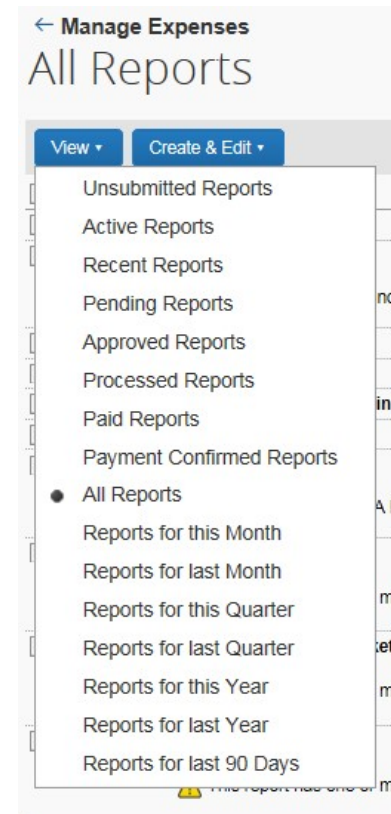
← Manage Expenses
All Reports

View ▾ Create & Edit ▾

Unsubmitted Reports
Active Reports
Recent Reports
Pending Reports
Approved Reports
Processed Reports
Paid Reports
Payment Confirmed Reports
All Reports
Reports for this Month
Reports for last Month
Reports for this Quarter
Reports for last Quarter
Reports for this Year
Reports for last Year
Reports for last 90 Days

nc
in
A
m
et
m
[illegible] report has one or m